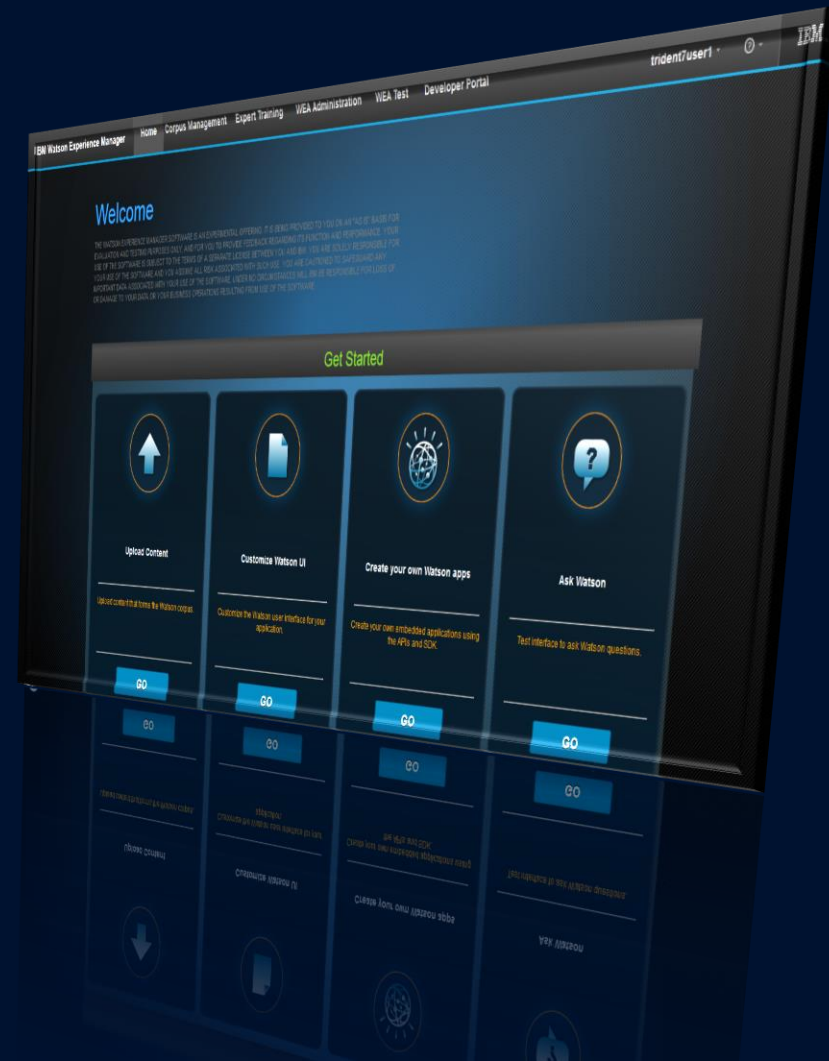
IBM Watson Experience Manager Home Corpus Management Expert Training WEA Administration WEA Test Developer Portal trident7user1 IBM

Welcome

THE WATSON EXPERIENCE MANAGER SOFTWARE IS AN EXPERIMENTAL OFFERING. IT IS BEING PROVIDED TO YOU ON AN "AS IS" BASIS FOR EVALUATION AND TESTING PURPOSES ONLY, AND FOR YOU TO PROVIDE FEEDBACK REGARDING ITS FUNCTION AND PERFORMANCE. YOUR USE OF THE SOFTWARE IS SUBJECT TO THE TERMS OF A SEPARATE LICENSE BETWEEN YOU AND IBM. YOU ARE SOLELY RESPONSIBLE FOR YOUR USE OF THE SOFTWARE AND YOU ASSUME ALL RISK ASSOCIATED WITH SUCH USE. YOU ARE CAUTIONED TO SAFEGUARD ANY IMPORTANT DATA ASSOCIATED WITH YOUR USE OF THE SOFTWARE. UNDER NO CIRCUMSTANCES WILL IBM BE RESPONSIBLE FOR LOSS OF OR DAMAGE TO YOUR DATA OR YOUR BUSINESS OPERATIONS RESULTING FROM USE OF THE SOFTWARE.

Get Started

Upload Content
Upload content that forms the Watson corpus.
GO

Customize Watson UI
Customize the Watson user interface for your application.
GO

Create your own Watson apps
Create your own embedded applications using the APIs and SDK.
GO

Ask Watson
Test interface to ask Watson questions.
GO